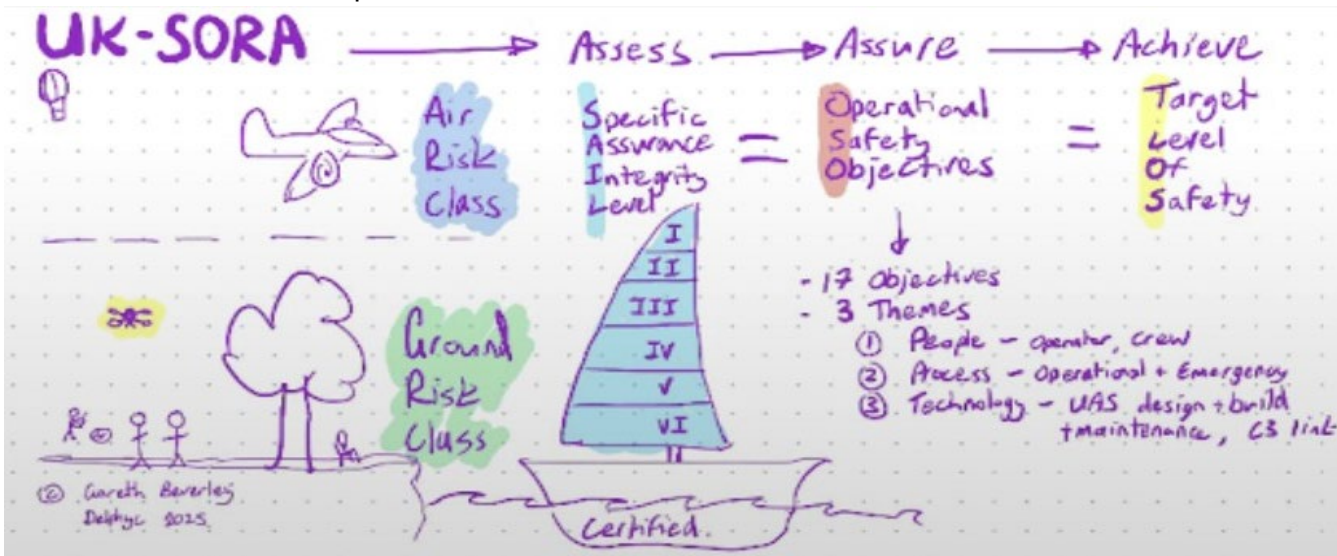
UK-SORA → Assess → Assure → Achieve

Air Risk Class

Specific Assurance Integrity Level = Operational Safety Objectives = Target Level Of Safety

I
II
III
IV
V
VI

- 17 Objectives
- 3 Themes
① People - operator, crew
② Process - Operational + Emergency
③ Technology - UAS design + build + maintenance, C3 link

Ground Risk Class

Certified.

© Gareth Beverley Delphyc 2025